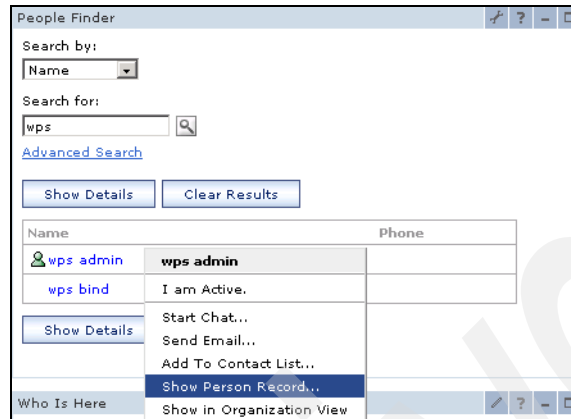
People Finder

? –

Search by:

Name

Search for:

wps

Advanced Search

Show Details

Clear Results

| Name | Phone |
|---|---|
| wps admin | |
| wps bind | |

wps admin

I am Active.

Start Chat...

Send Email...

Add To Contact List...

Show Person Record...

Show in Organization View

Show Details

Who Is Here

? –